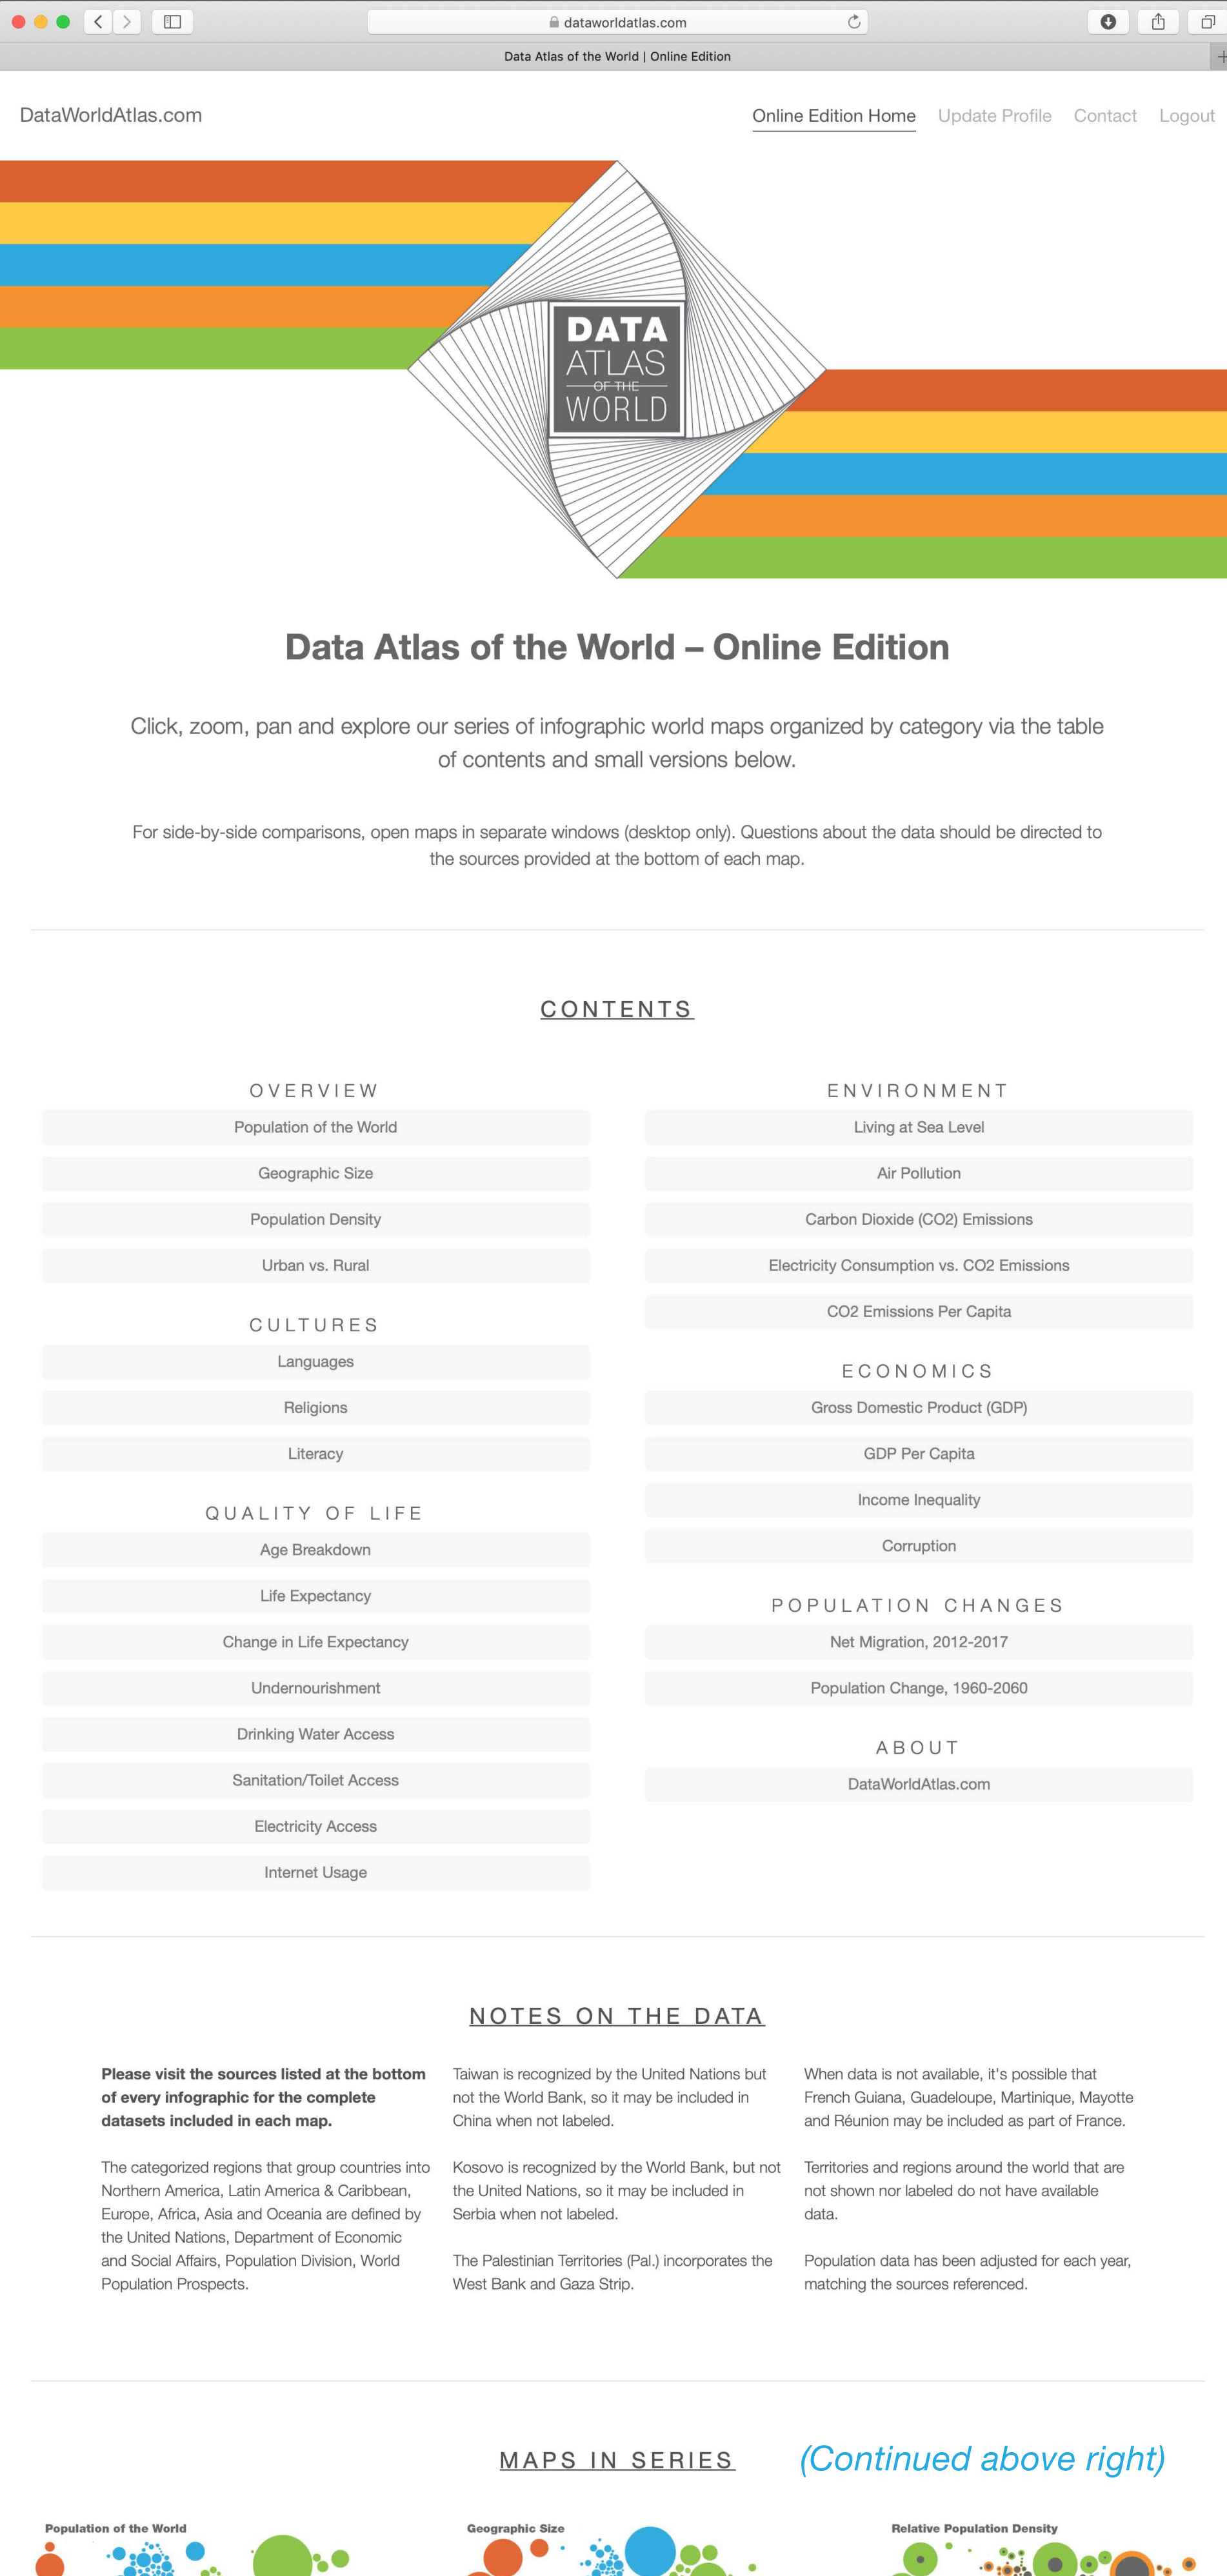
dataworldatlas.com

Data Atlas of the World | Online Edition

DataWorldAtlas.com

Online Edition Home Update Profile Contact Logout

DATA ATLAS OF THE WORLD

Data Atlas of the World – Online Edition

Click, zoom, pan and explore our series of infographic world maps organized by category via the table of contents and small versions below.

For side-by-side comparisons, open maps in separate windows (desktop only). Questions about the data should be directed to the sources provided at the bottom of each map.

CONTENTS

OVERVIEW
Population of the World
Geographic Size
Population Density
Urban vs. Rural

CULTURES
Languages
Religions
Literacy

QUALITY OF LIFE
Age Breakdown
Life Expectancy
Change in Life Expectancy
Undernourishment
Drinking Water Access
Sanitation/Toilet Access
Electricity Access
Internet Usage

ENVIRONMENT
Living at Sea Level
Air Pollution
Carbon Dioxide (CO2) Emissions
Electricity Consumption vs. CO2 Emissions
CO2 Emissions Per Capita

ECONOMICS
Gross Domestic Product (GDP)
GDP Per Capita
Income Inequality
Corruption

POPULATION CHANGES
Net Migration, 2012-2017
Population Change, 1960-2060

ABOUT
DataWorldAtlas.com

NOTES ON THE DATA

**Please visit the sources listed at the bottom of every infographic for the complete datasets included in each map.**

The categorized regions that group countries into Northern America, Latin America & Caribbean, Europe, Africa, Asia and Oceania are defined by the United Nations, Department of Economic and Social Affairs, Population Division, World Population Prospects.

Taiwan is recognized by the United Nations but not the World Bank, so it may be included in China when not labeled.

Kosovo is recognized by the World Bank, but not the United Nations, so it may be included in Serbia when not labeled.

The Palestinian Territories (Pal.) incorporates the West Bank and Gaza Strip.

When data is not available, it's possible that French Guiana, Guadeloupe, Martinique, Mayotte and Réunion may be included as part of France.

Territories and regions around the world that are not shown nor labeled do not have available data.

Population data has been adjusted for each year, matching the sources referenced.

MAPS IN SERIES (Continued above right)

Population of the World
Geographic Size
Relative Population Density